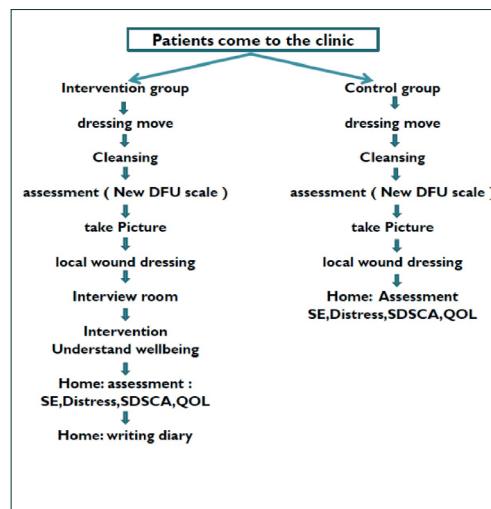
Patients come to the clinic

Intervention group
dressing move
Cleansing
assessment ( New DFU scale )
take Picture
local wound dressing
Interview room
Intervention
Understand wellbeing
Home: assessment :
SE,Distress,SDSCA,QOL
Home: writing diary

Control group
dressing move
Cleansing
assessment ( New DFU scale )
take Picture
local wound dressing
Home: Assessment
SE,Distress,SDSCA,QOL